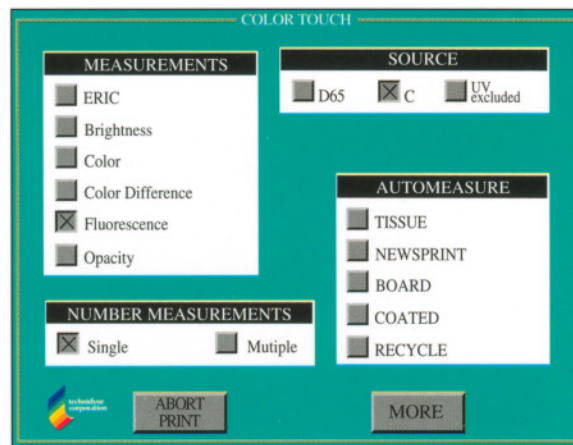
COLOR TOUCH

MEASUREMENTS

ERIC

Brightness

Color

Color Difference

Fluorescence

Opacity

SOURCE

D65

C

UV excluded

AUTOMEASURE

TISSUE

NEWSPRINT

BOARD

COATED

RECYCLE

NUMBER MEASUREMENTS

Single

Mutiple

technidyne corporation

ABORT PRINT

MORE